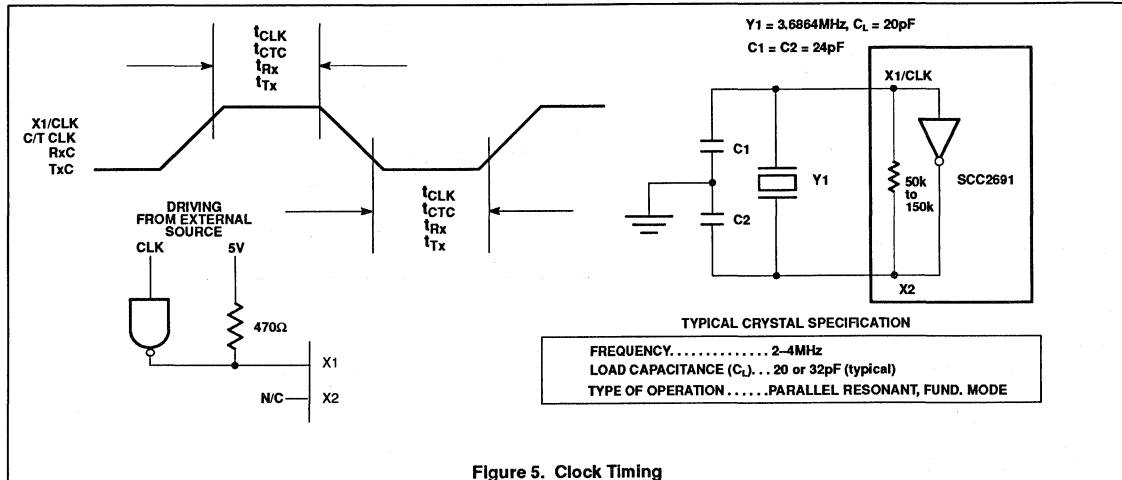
$t_{CLK}$
$t_{CTC}$
$t_{Rx}$
$t_{Tx}$

X1/CLK
C/T CLK
RxC
TxC

$t_{CLK}$
$t_{CTC}$
$t_{Rx}$
$t_{Tx}$

DRIVING FROM EXTERNAL SOURCE

CLK

5V

470Ω

X1

N/C

X2

Y1 = 3.6864MHz, $C_L$ = 20pF
C1 = C2 = 24pF

X1/CLK

C1

Y1

50k to 150k

SCC2691

C2

X2

TYPICAL CRYSTAL SPECIFICATION

| FREQUENCY. . . . . . . . . . . . . 2–4MHz |
|---|
| LOAD CAPACITANCE ($C_L$). . . 20 or 32pF (typical) |
| TYPE OF OPERATION . . . . . .PARALLEL RESONANT, FUND. MODE |

Figure 5. Clock Timing